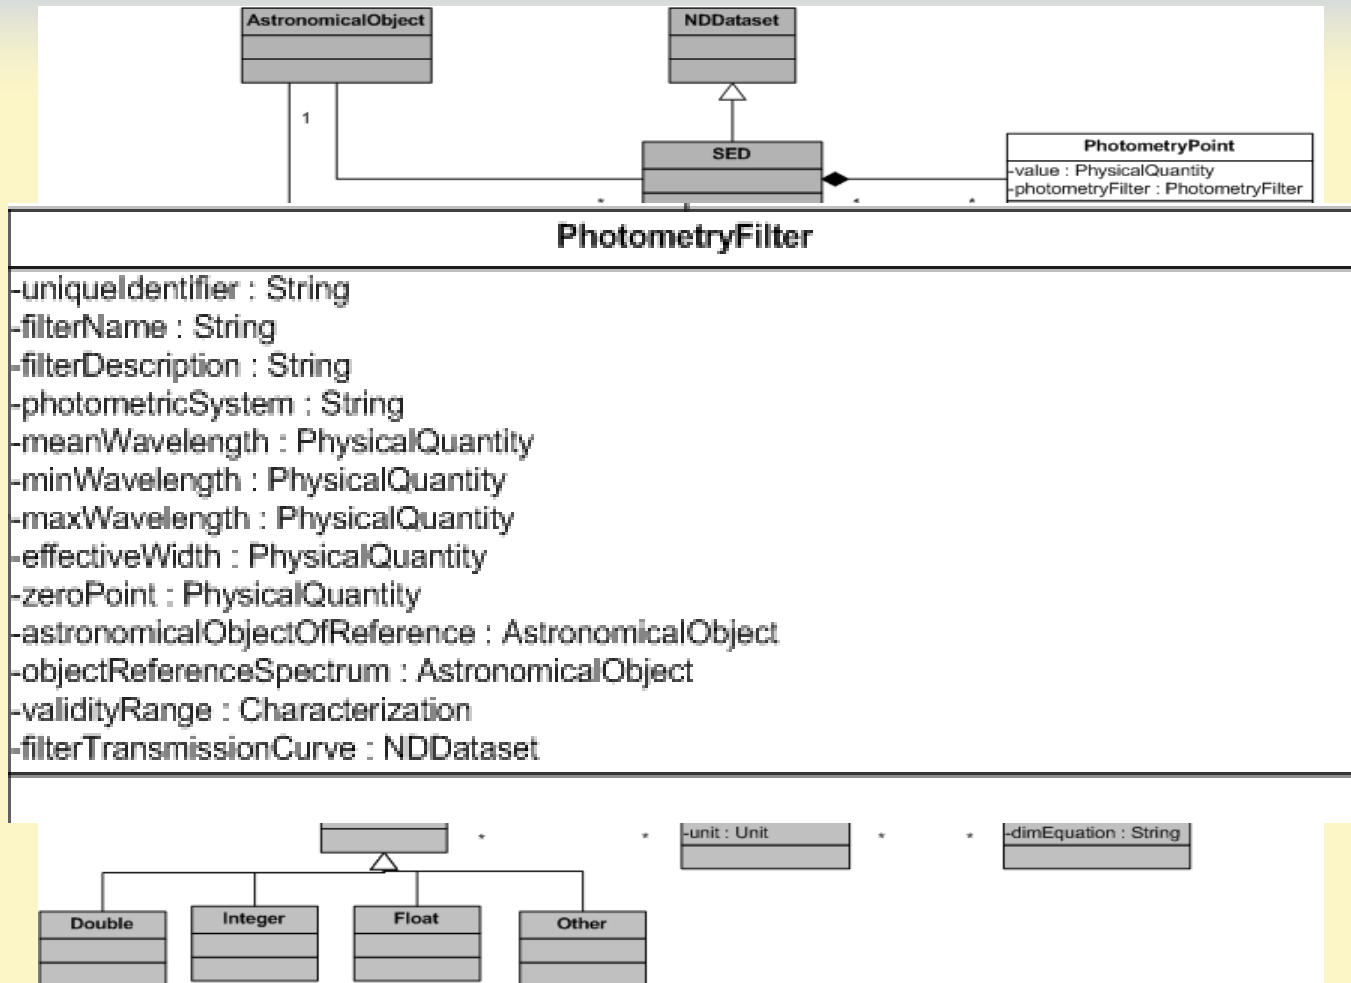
AstronomicalObject

NDDataset

1

SED

PhotometryPoint
-value : PhysicalQuantity
-photometryFilter : PhotometryFilter

*

*

*

PhotometryFilter
-uniqueIdentifier : String
-filterName : String
-filterDescription : String
-photometricSystem : String
-meanWavelength : PhysicalQuantity
-minWavelength : PhysicalQuantity
-maxWavelength : PhysicalQuantity
-effectiveWidth : PhysicalQuantity
-zeroPoint : PhysicalQuantity
-astronomicalObjectOfReference : AstronomicalObject
-objectReferenceSpectrum : AstronomicalObject
-validityRange : Characterization
-filterTransmissionCurve : NDDataset

*

*

-unit : Unit

*

*

-dimEquation : String

Double

Integer

Float

Other